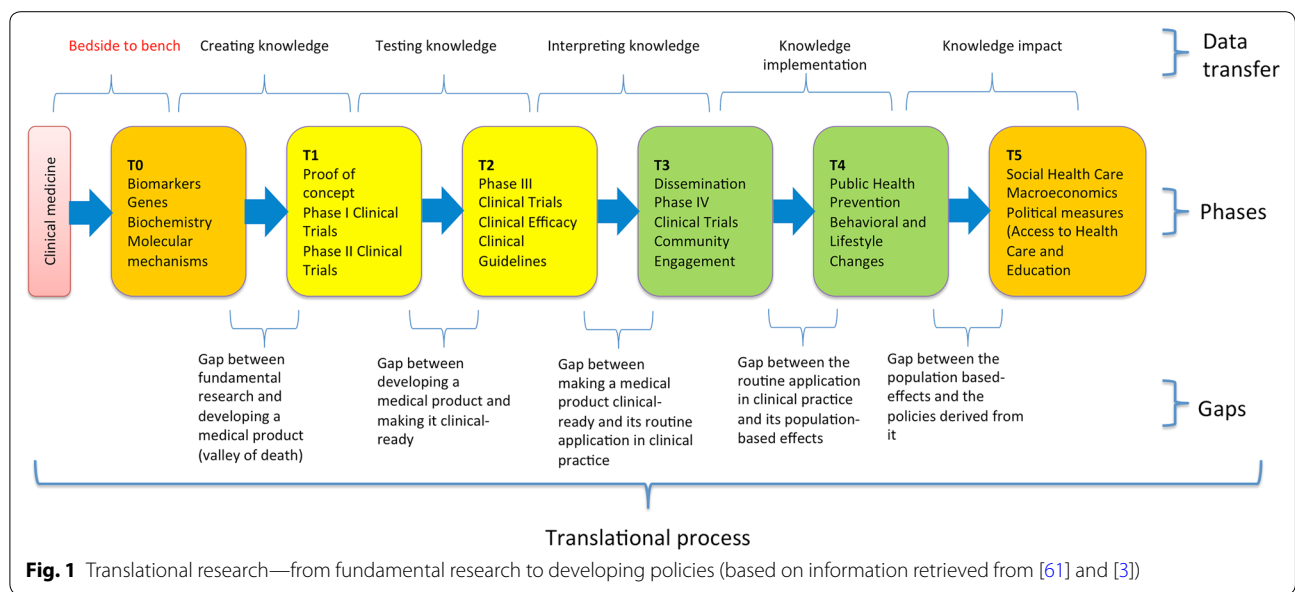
Bedside to bench

Creating knowledge

Testing knowledge

Interpreting knowledge

Knowledge implementation

Knowledge impact

Data transfer

Clinical medicine

T0
Biomarkers
Genes
Biochemistry
Molecular mechanisms

T1
Proof of concept
Phase I Clinical Trials
Phase II Clinical Trials

T2
Phase III
Clinical Trials
Clinical Efficacy
Clinical Guidelines

T3
Dissemination
Phase IV
Clinical Trials
Community Engagement

T4
Public Health
Prevention
Behavioral and Lifestyle Changes

T5
Social Health Care
Macroeconomics
Political measures (Access to Health Care and Education

Phases

Gap between fundamental research and developing a medical product (valley of death)

Gap between developing a medical product and making it clinical-ready

Gap between making a medical product clinical-ready and its routine application in clinical practice

Gap between the routine application in clinical practice and its population-based effects

Gap between the population based-effects and the policies derived from it

Gaps

Translational process

**Fig. 1** Translational research—from fundamental research to developing policies (based on information retrieved from [61] and [3])